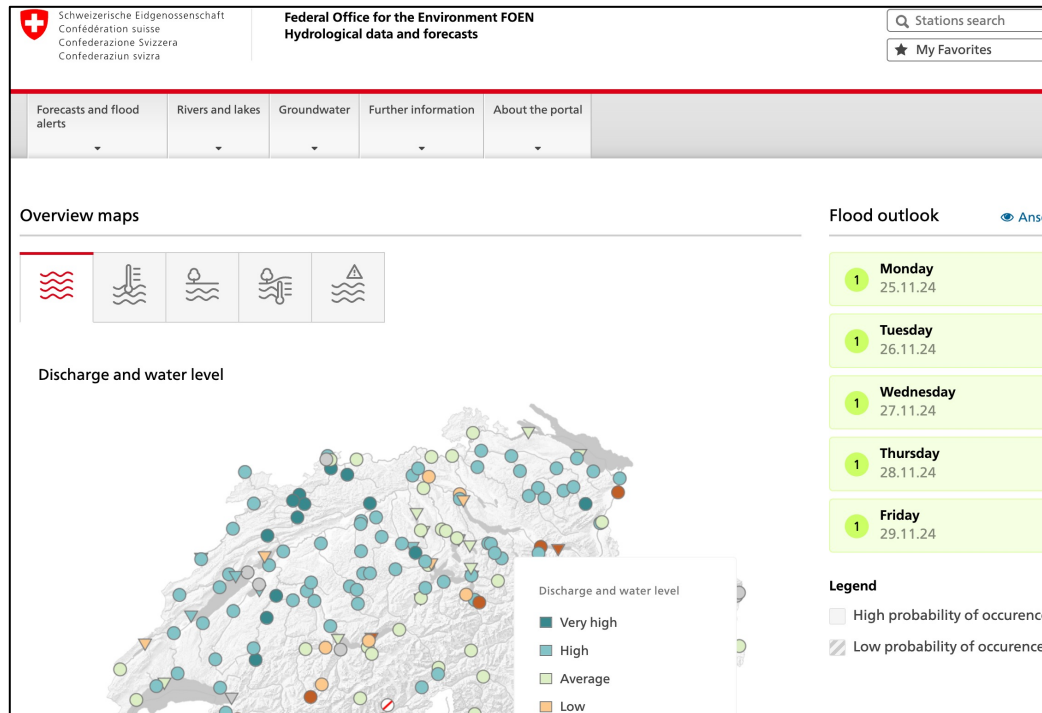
Schweizerische Eidgenossenschaft
Confédération suisse
Confederazione Svizzera
Confederaziun svizra

Federal Office for the Environment FOEN
Hydrological data and forecasts

Stations search
My Favorites

Forecasts and flood alerts
Rivers and lakes
Groundwater
Further information
About the portal

Overview maps

Discharge and water level

Discharge and water level
Very high
High
Average
Low

Flood outlook
Ans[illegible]

1 Monday 25.11.24
1 Tuesday 26.11.24
1 Wednesday 27.11.24
1 Thursday 28.11.24
1 Friday 29.11.24

Legend
High probability of occurenc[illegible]
Low probability of occurence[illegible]